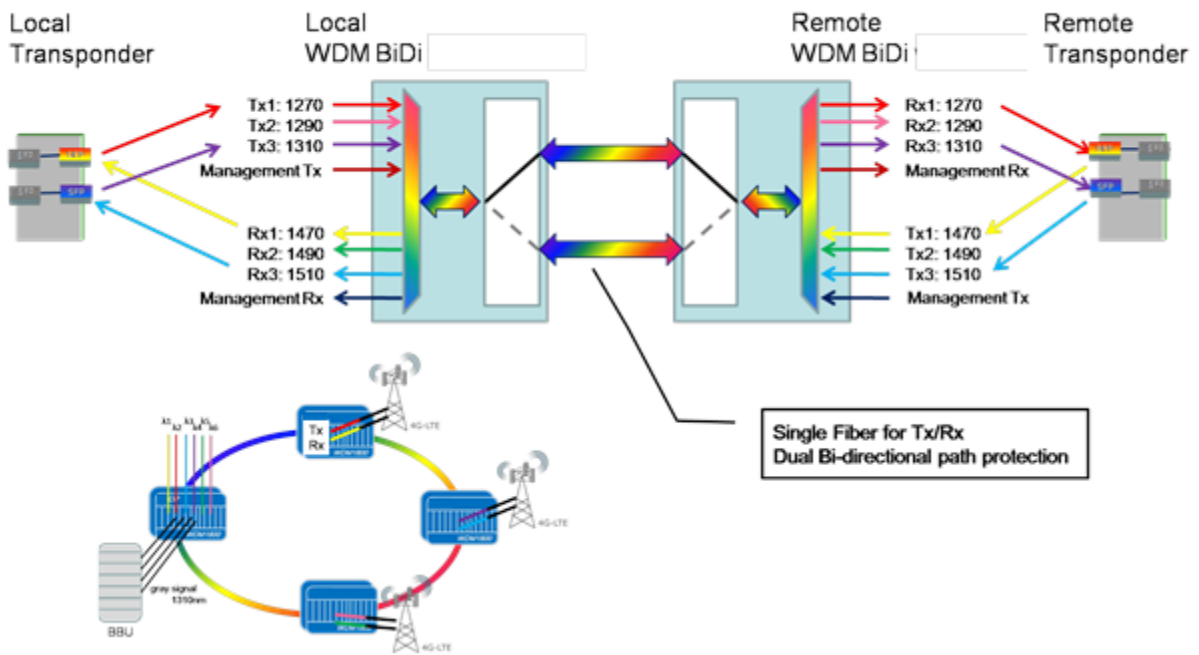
Local Transponder

Local WDM BiDi

Remote WDM BiDi

Remote Transponder

SFP
SFP
SFP
SFP

Tx1: 1270
Tx2: 1290
Tx3: 1310
Management Tx

Rx1: 1470
Rx2: 1490
Rx3: 1510
Management Rx

Rx1: 1270
Rx2: 1290
Rx3: 1310
Management Rx

Tx1: 1470
Tx2: 1490
Tx3: 1510
Management Tx

SFP
SFP
SFP
SFP

Single Fiber for Tx/Rx
Dual Bi-directional path protection

$\lambda_1$ $\lambda_2$ $\lambda_3$ $\lambda_4$ $\lambda_5$ $\lambda_6$

Tx
Rx

4G-LTE
4G-LTE
4G-LTE

gray signal
1310nm

BBU